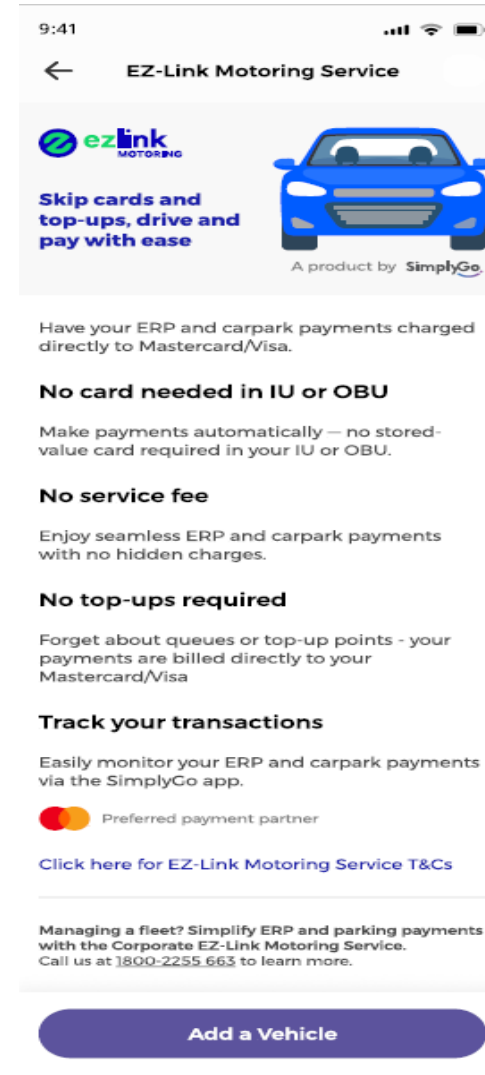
9:41

EZ-Link Motoring Service

ezlink MOTORING

Skip cards and top-ups, drive and pay with ease

A product by SimplyGo

Have your ERP and carpark payments charged directly to Mastercard/Visa.

No card needed in IU or OBU

Make payments automatically — no stored-value card required in your IU or OBU.

No service fee

Enjoy seamless ERP and carpark payments with no hidden charges.

No top-ups required

Forget about queues or top-up points - your payments are billed directly to your Mastercard/Visa

Track your transactions

Easily monitor your ERP and carpark payments via the SimplyGo app.

Preferred payment partner

Click here for EZ-Link Motoring Service T&Cs

Managing a fleet? Simplify ERP and parking payments with the Corporate EZ-Link Motoring Service. Call us at 1800-2255 663 to learn more.

Add a Vehicle